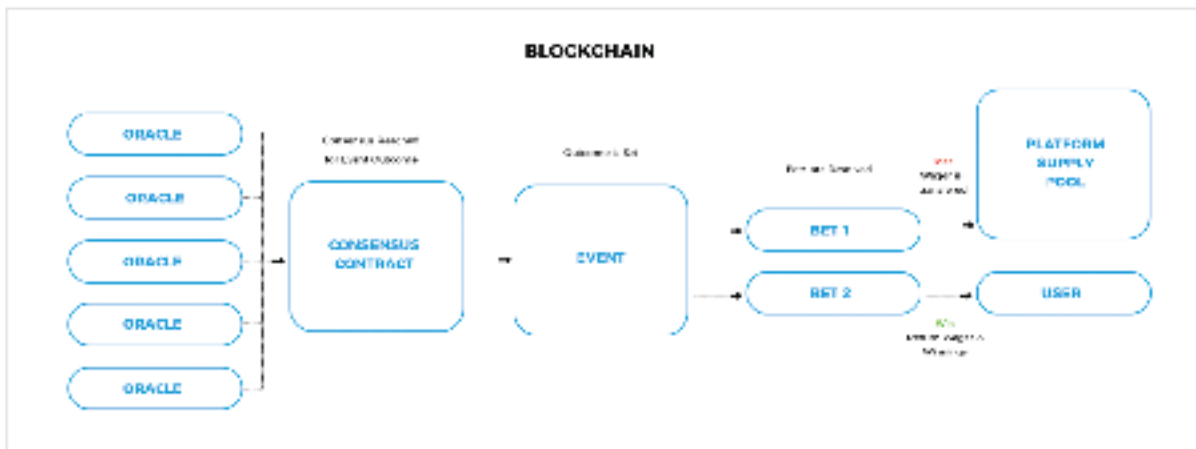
BLOCKCHAIN

ORACLE

ORACLE

ORACLE

ORACLE

ORACLE

Consensus Reached for Event Outcome

CONSENSUS CONTRACT

Outcome is Set

EVENT

Bets are Resolved

BET 1

BET 2

Win
Wager is Returned

PLATFORM SUPPLY POOL

USER

Win
Returns Wager & Winnings